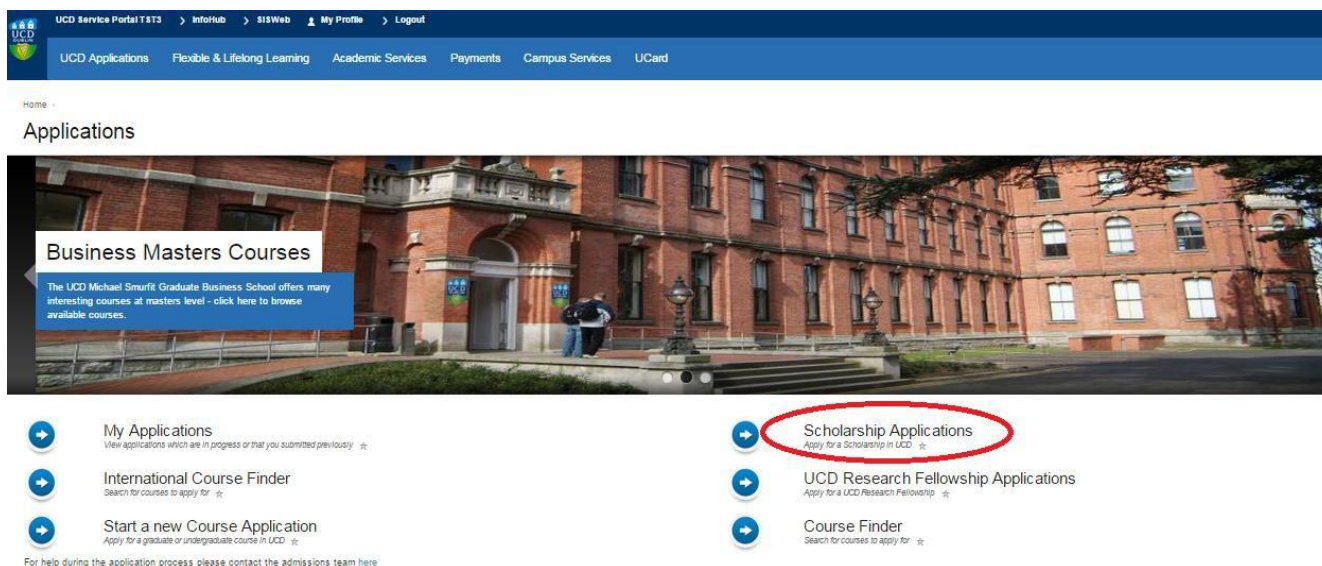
UCD DUBLIN

UCD Service Portal TST3 > InfoHub > SISWeb My Profile > Logout

UCD Applications Flexible & Lifelong Learning Academic Services Payments Campus Services UCard

Home ›

Applications

Business Masters Courses

The UCD Michael Smurfit Graduate Business School offers many interesting courses at masters level - click here to browse available courses.

My Applications
View applications which are in progress or that you submitted previously ☆

International Course Finder
Search for courses to apply for ☆

Start a new Course Application
Apply for a graduate or undergraduate course in UCD ☆

Scholarship Applications
Apply for a Scholarship in UCD ☆

UCD Research Fellowship Applications
Apply for a UCD Research Fellowship ☆

Course Finder
Search for courses to apply for ☆

For help during the application process please contact the admissions team here